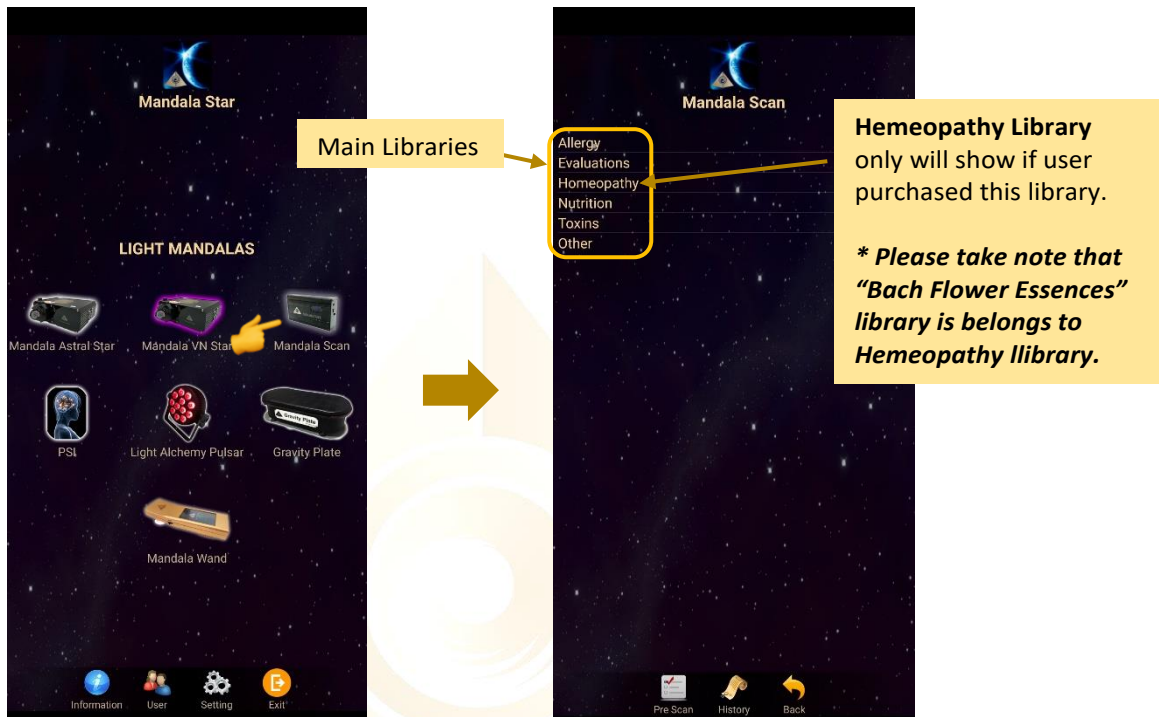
Mandala Star

LIGHT MANDALAS

Mandala Astral Star

Mandala VN Star

Mandala Scan

PSI

Light Alchemy Pulsar

Gravity Plate

Mandala Wand

Information

User

Setting

Exit

Main Libraries

Mandala Scan

Allergy
Evaluations
Homeopathy
Nutrition
Toxins
Other

Hemeopathy Library only will show if user purchased this library.

*** Please take note that “Bach Flower Essences” library is belongs to Hemeopathy llibrary.**

Pre Scan

History

Back